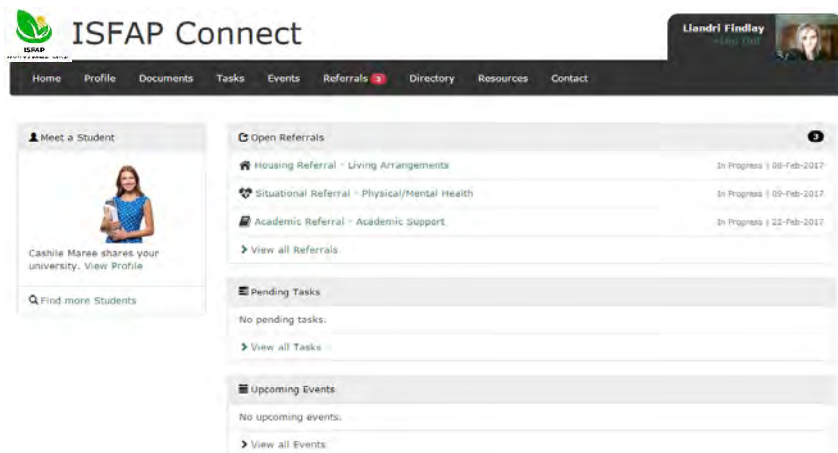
ISFAP

ISFAP Connect

Liandri Findlay
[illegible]

Home Profile Documents Tasks Events Referrals 3 Directory Resources Contact

Meet a Student

Cashile Maree shares your university. View Profile

Find more Students

Open Referrals 3

Housing Referral - Living Arrangements In Progress | 08-Feb-2017

Situational Referral - Physical/Mental Health In Progress | 09-Feb-2017

Academic Referral - Academic Support In Progress | 22-Feb-2017

View all Referrals

Pending Tasks

No pending tasks.

View all Tasks

Upcoming Events

No upcoming events.

View all Events